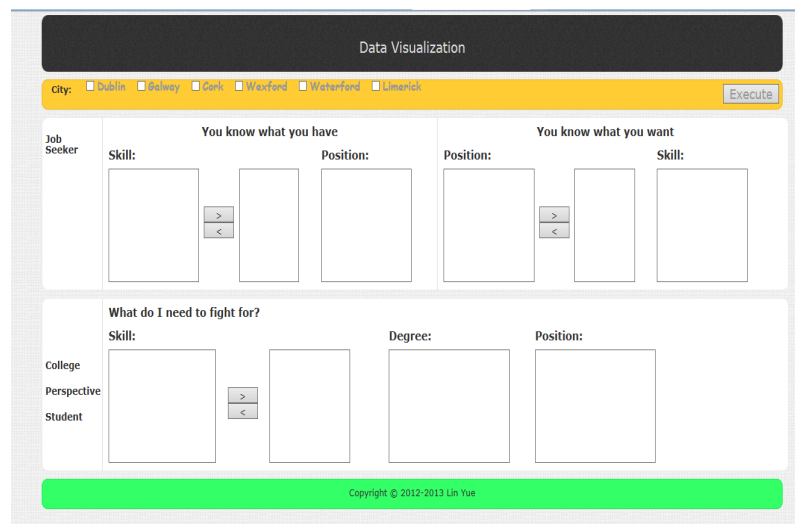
Data Visualization

City: Dublin Galway Cork Wexford Waterford Limerick

Execute

Job Seeker

You know what you have

Skill:

>
<

Position:

You know what you want

Position:

>
<

Skill:

What do I need to fight for?

Skill:

>
<

Degree:

Position:

College

Perspective

Student

Copyright © 2012-2013 Lin Yue